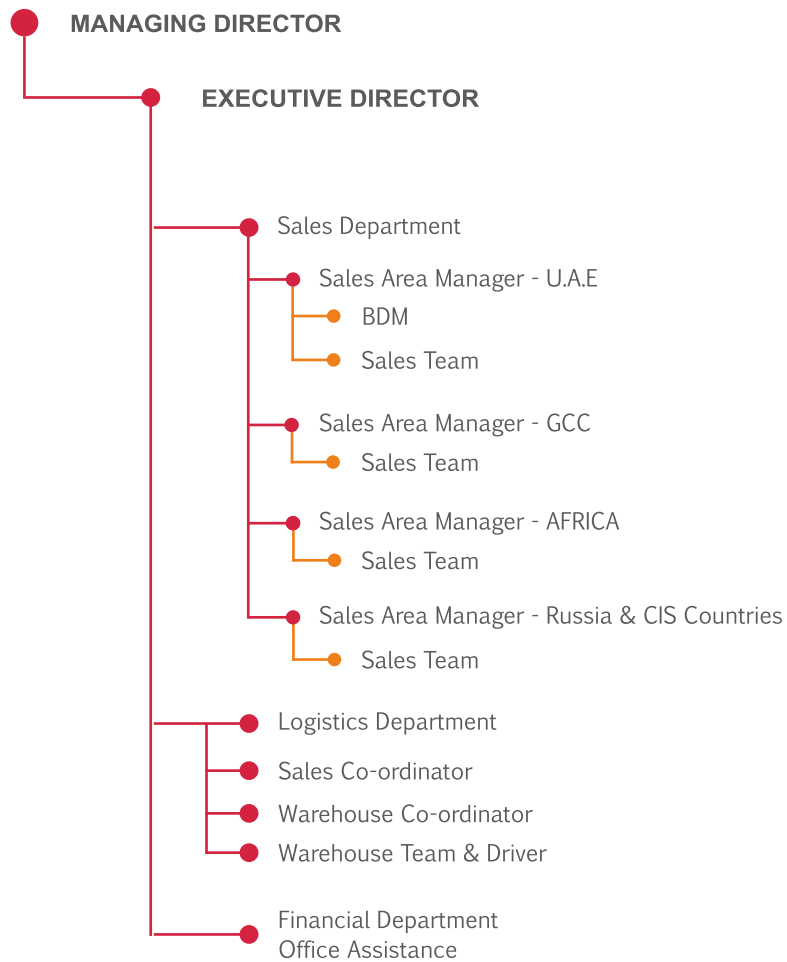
MANAGING DIRECTOR

EXECUTIVE DIRECTOR

Sales Department

Sales Area Manager - U.A.E

BDM

Sales Team

Sales Area Manager - GCC

Sales Team

Sales Area Manager - AFRICA

Sales Team

Sales Area Manager - Russia & CIS Countries

Sales Team

Logistics Department

Sales Co-ordinator

Warehouse Co-ordinator

Warehouse Team & Driver

Financial Department
Office Assistance